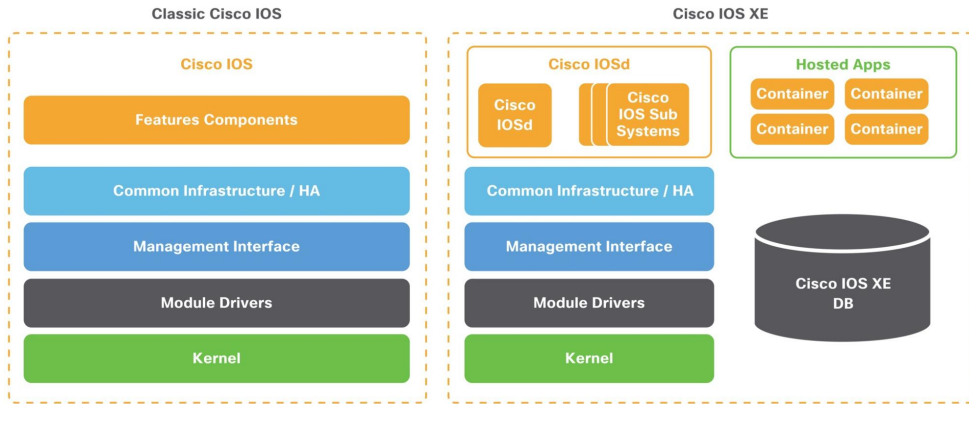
Classic Cisco IOS

Cisco IOS

Features Components

Common Infrastructure / HA

Management Interface

Module Drivers

Kernel

Cisco IOS XE

Cisco IOSd

Cisco IOSd

Cisco IOS Sub Systems

Hosted Apps

Container

Container

Container

Container

Common Infrastructure / HA

Management Interface

Module Drivers

Kernel

Cisco IOS XE DB